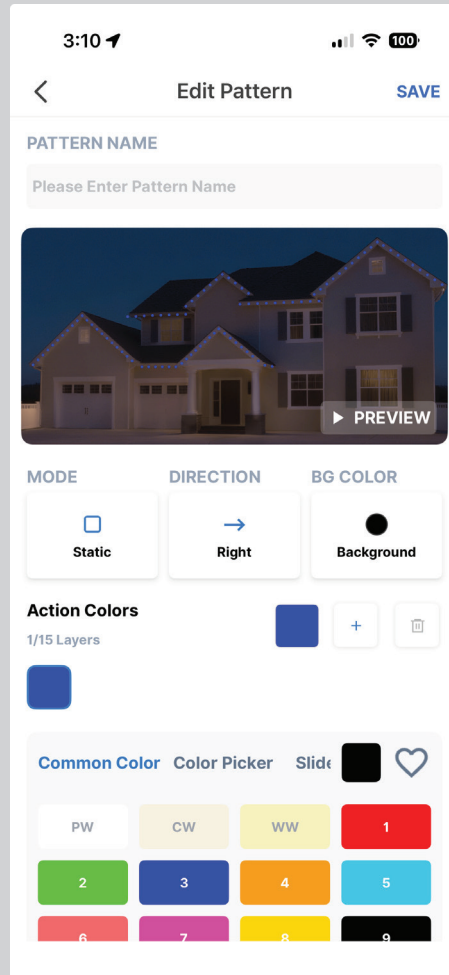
3:10

100

Edit Pattern

SAVE

PATTERN NAME

Please Enter Pattern Name

PREVIEW

MODE

DIRECTION

BG COLOR

Static

Right

Background

Action Colors

1/15 Layers

+

Common Color

Color Picker

Slid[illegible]

| PW | CW | WW | 1 |
|---|---|---|---|
| 2 | 3 | 4 | 5 |
| 6 | 7 | 8 | 9 |